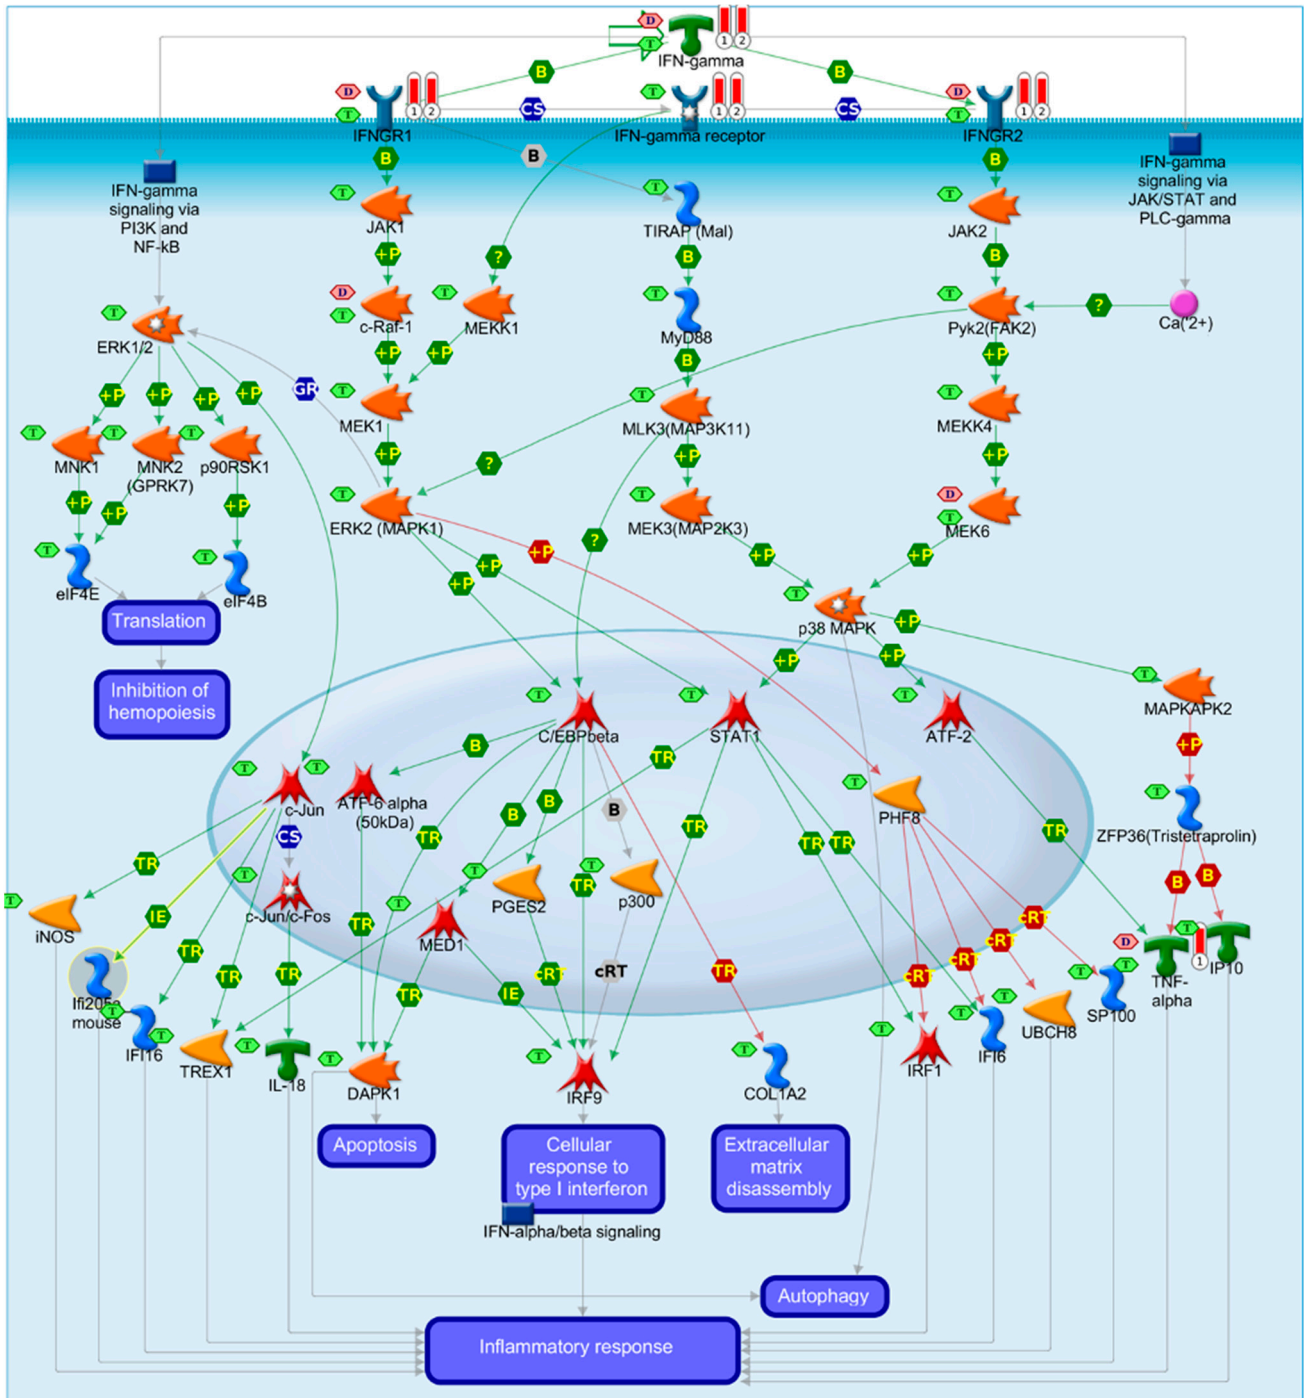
IFN-gamma
B
B
CS
CS
IFNGR1
IFN-gamma receptor
IFNGR2
B
B
IFN-gamma signaling via PI3K and NF-kB
IFN-gamma signaling via JAK/STAT and PLC-gamma
JAK1
TIRAP (Mal)
JAK2
c-Raf-1
MEKK1
MyD88
Pyk2(FAK2)
Ca('2+)
ERK1/2
GR
MEK1
MLK3(MAP3K11)
MEKK4
MNK1
MNK2 (GPRK7)
p90RSK1
ERK2 (MAPK1)
MEK3(MAP2K3)
MEK6
eIF4E
eIF4B
Translation
p38 MAPK
Inhibition of hemopoiesis
MAPKAPK2
C/EBPbeta
STAT1
ATF-2
c-Jun
ATF-6 alpha (50kDa)
PHF8
ZFP36(Tristetraprolin)
CS
c-Jun/c-Fos
PGES2
p300
iNOS
MED1
TNF-alpha
IP10
Ifi205a mouse
IFI16
TREX1
IL-18
DAPK1
IRF9
COL1A2
IRF1
IFI6
UBCH8
SP100
Apoptosis
Cellular response to type I interferon
Extracellular matrix disassembly
IFN-alpha/beta signaling
Autophagy
Inflammatory response